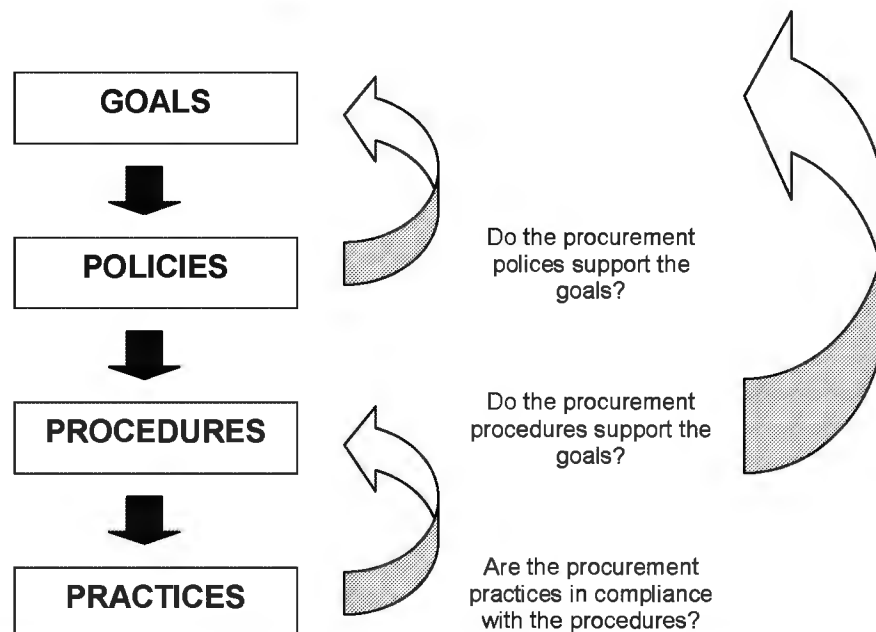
GOALS

POLICIES

PROCEDURES

PRACTICES

Do the procurement polices support the goals?

Do the procurement procedures support the goals?

Are the procurement practices in compliance with the procedures?